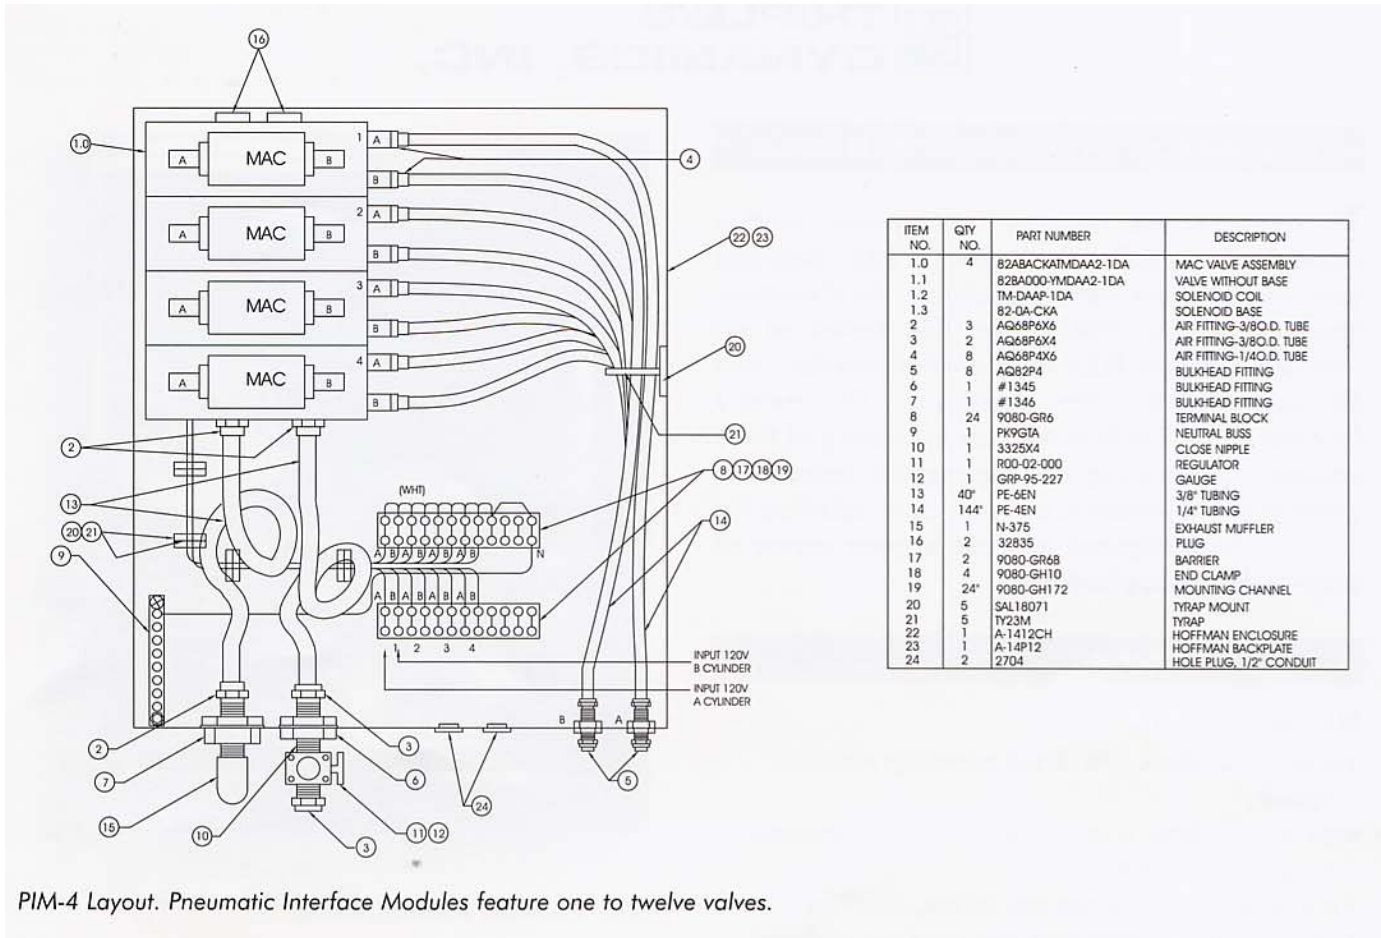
16
1.0
A MAC B
1 A
B
4
A MAC B
2 A
B
22 23
A MAC B
3 A
B
A MAC B
4 A
B
20
21
2
13
(WHT)
8 17 18 19
20 21
A B A B A B A B N
14
9
A B A B A B A B
1 2 3 4
INPUT 120V B CYLINDER
INPUT 120V A CYLINDER
B A
2
3
7
6
5
24
15
10
11 12
3

| ITEM NO. | QTY NO. | PART NUMBER | DESCRIPTION |
|---|---|---|---|
| 1.0 | 4 | 82ABACKATMDAA2-1DA | MAC VALVE ASSEMBLY |
| 1.1 | | 82BA000-YMDAA2-1DA | VALVE WITHOUT BASE |
| 1.2 | | TM-DAAP-1DA | SOLENOID COIL |
| 1.3 | | 82-0A-CKA | SOLENOID BASE |
| 2 | 3 | AQ68P6X6 | AIR FITTING-3/8O.D. TUBE |
| 3 | 2 | AQ68P6X4 | AIR FITTING-3/8O.D. TUBE |
| 4 | 8 | AQ68P4X6 | AIR FITTING-1/4O.D. TUBE |
| 5 | 8 | AQ82P4 | BULKHEAD FITTING |
| 6 | 1 | #1345 | BULKHEAD FITTING |
| 7 | 1 | #1346 | BULKHEAD FITTING |
| 8 | 24 | 9080-GR6 | TERMINAL BLOCK |
| 9 | 1 | PK9GTA | NEUTRAL BUSS |
| 10 | 1 | 3325X4 | CLOSE NIPPLE |
| 11 | 1 | R00-02-000 | REGULATOR |
| 12 | 1 | GRP-95-227 | GAUGE |
| 13 | 40" | PE-6EN | 3/8" TUBING |
| 14 | 144" | PE-4EN | 1/4" TUBING |
| 15 | 1 | N-375 | EXHAUST MUFFLER |
| 16 | 2 | 32835 | PLUG |
| 17 | 2 | 9080-GR68 | BARRIER |
| 18 | 4 | 9080-GH10 | END CLAMP |
| 19 | 24" | 9080-GH172 | MOUNTING CHANNEL |
| 20 | 5 | SAL18071 | TYRAP MOUNT |
| 21 | 5 | TY23M | TYRAP |
| 22 | 1 | A-1412CH | HOFFMAN ENCLOSURE |
| 23 | 1 | A-14P12 | HOFFMAN BACKPLATE |
| 24 | 2 | 2704 | HOLE PLUG, 1/2" CONDUIT |

PIM-4 Layout. Pneumatic Interface Modules feature one to twelve valves.